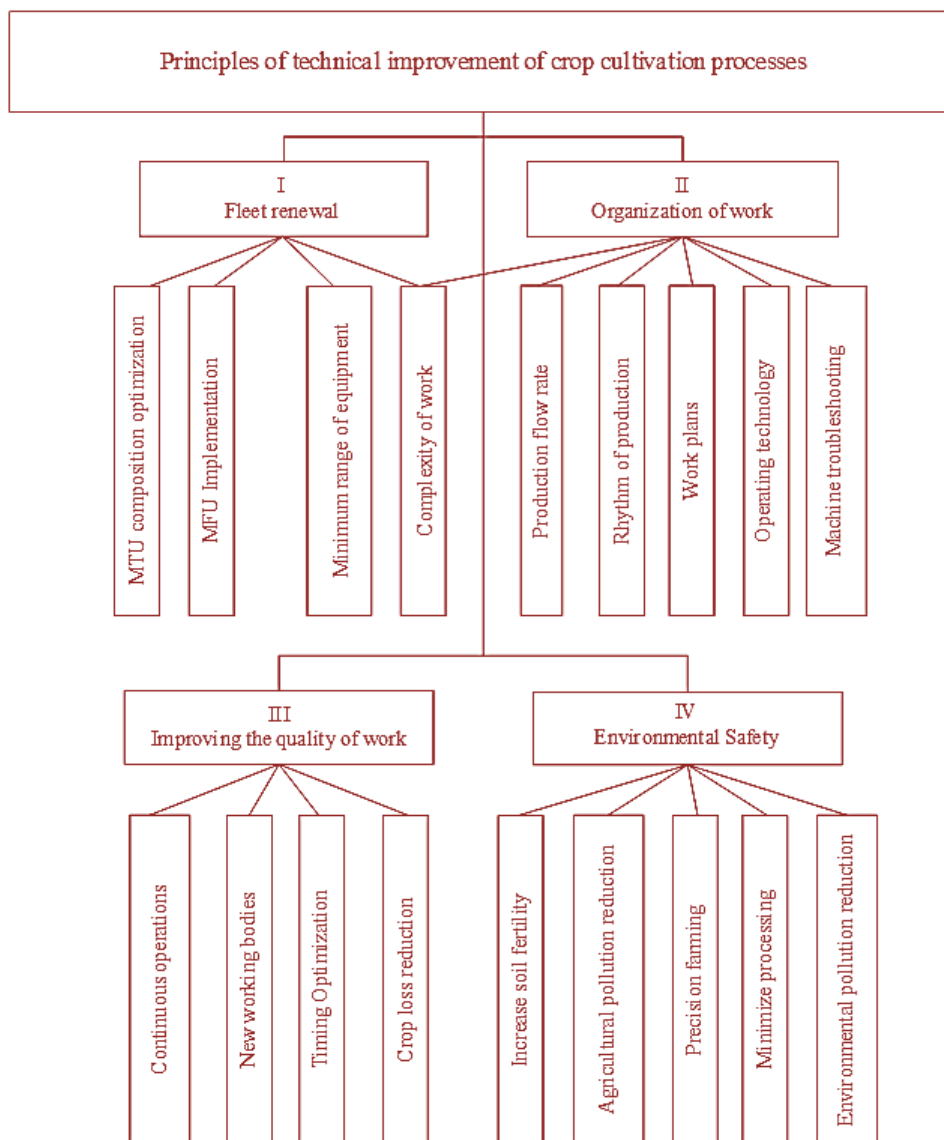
Principles of technical improvement of crop cultivation processes

I
Fleet renewal

II
Organization of work

MTU composition optimization

MFU Implementation

Minimum range of equipment

Complexity of work

Production flow rate

Rhythm of production

Work plans

Operating technology

Machine troubleshooting

III
Improving the quality of work

IV
Environmental Safety

Continuous operations

New working bodies

Timing Optimization

Crop loss reduction

Increase soil fertility

Agricultural pollution reduction

Precision farming

Minimize processing

Environmental pollution reduction